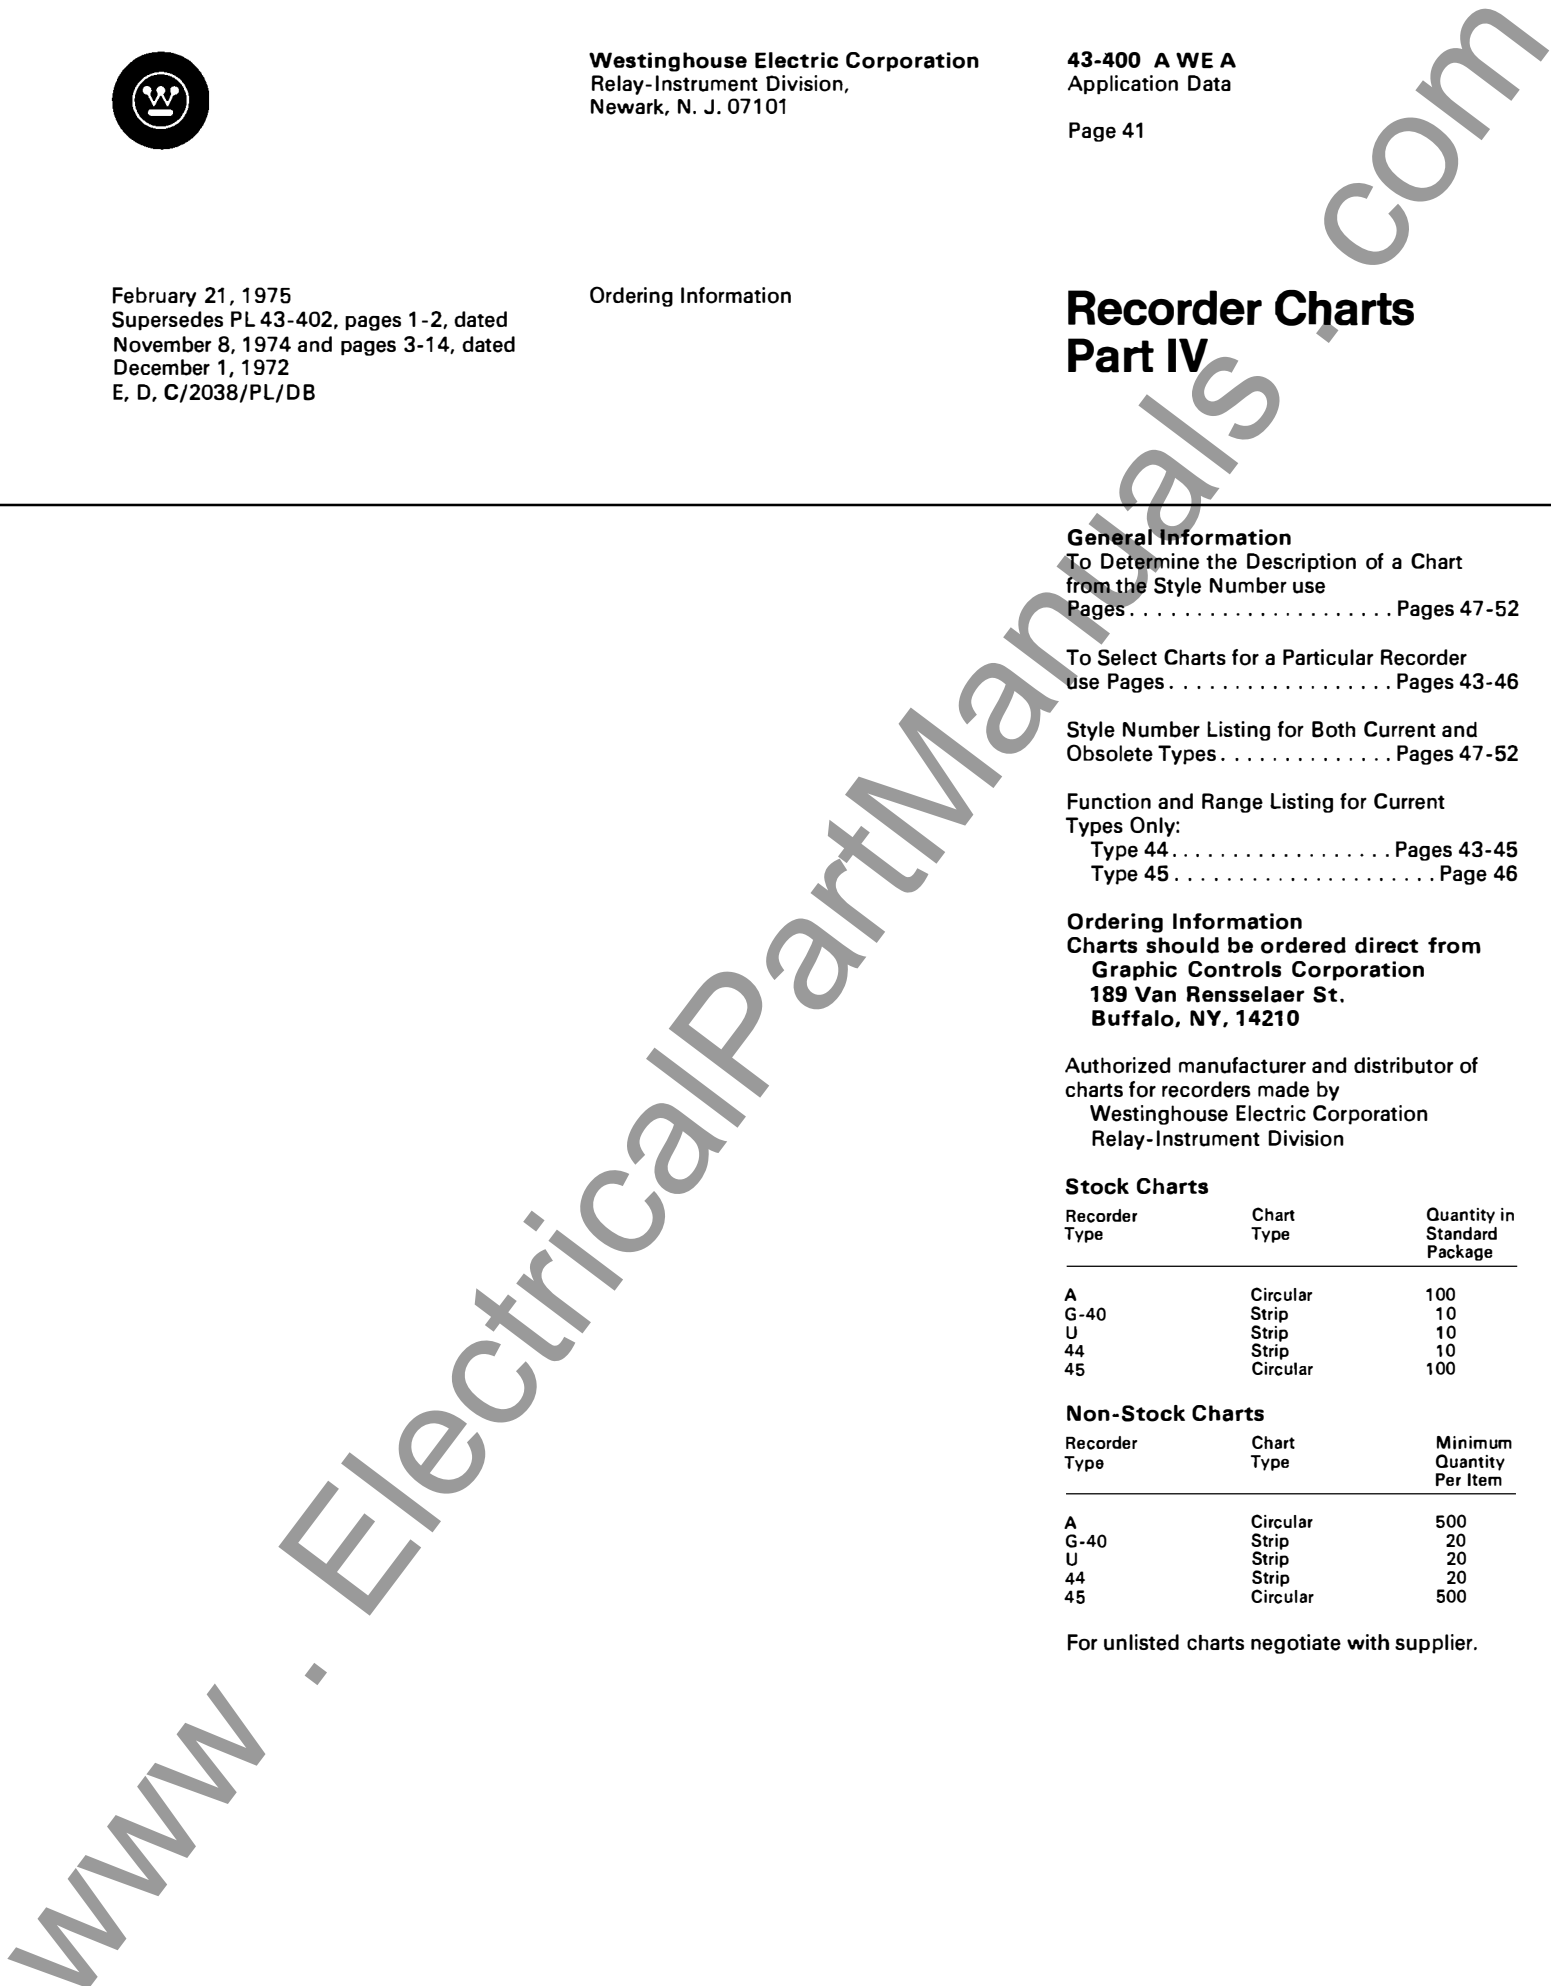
Westinghouse Electric Corporation
Relay-Instrument Division,
Newark, N. J. 07101

43-400 A WE A
Application Data

Page 41

February 21, 1975
Supersedes PL 43-402, pages 1-2, dated November 8, 1974 and pages 3-14, dated December 1, 1972
E, D, C/2038/PL/DB

Ordering Information

Recorder Charts
Part IV

General Information
To Determine the Description of a Chart from the Style Number use Pages . . . . . . . . . . . . . . . . . . . . . Pages 47-52

To Select Charts for a Particular Recorder use Pages . . . . . . . . . . . . . . . . . . Pages 43-46

Style Number Listing for Both Current and Obsolete Types . . . . . . . . . . . . . . Pages 47-52

Function and Range Listing for Current Types Only:
Type 44 . . . . . . . . . . . . . . . . . . Pages 43-45
Type 45 . . . . . . . . . . . . . . . . . . . . . Page 46

Ordering Information
Charts should be ordered direct from
Graphic Controls Corporation
189 Van Rensselaer St.
Buffalo, NY, 14210

Authorized manufacturer and distributor of charts for recorders made by
Westinghouse Electric Corporation
Relay-Instrument Division

Stock Charts

| Recorder Type | Chart Type | Quantity in Standard Package |
|---|---|---|
| A | Circular | 100 |
| G-40 | Strip | 10 |
| U | Strip | 10 |
| 44 | Strip | 10 |
| 45 | Circular | 100 |

Non-Stock Charts

| Recorder Type | Chart Type | Minimum Quantity Per Item |
|---|---|---|
| A | Circular | 500 |
| G-40 | Strip | 20 |
| U | Strip | 20 |
| 44 | Strip | 20 |
| 45 | Circular | 500 |

For unlisted charts negotiate with supplier.

www . ElectricalPartManuals . com